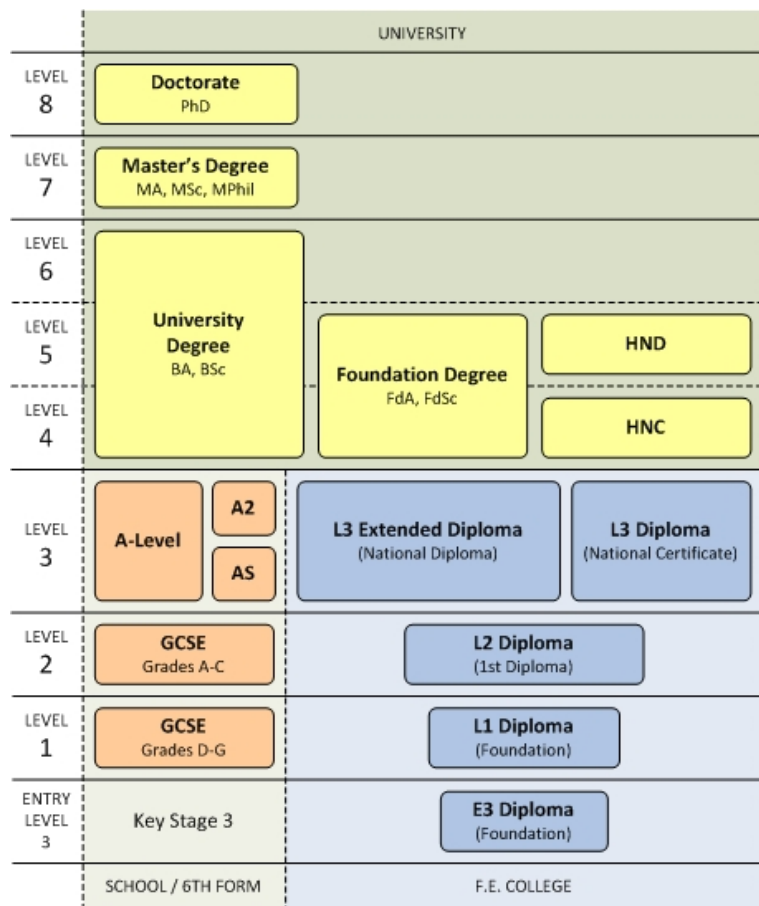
UNIVERSITY

LEVEL 8
Doctorate
PhD

LEVEL 7
Master's Degree
MA, MSc, MPhil

LEVEL 6
LEVEL 5
LEVEL 4
University Degree
BA, BSc

Foundation Degree
FdA, FdSc

HND

HNC

LEVEL 3
A-Level
A2
AS

L3 Extended Diploma
(National Diploma)

L3 Diploma
(National Certificate)

LEVEL 2
GCSE
Grades A-C

L2 Diploma
(1st Diploma)

LEVEL 1
GCSE
Grades D-G

L1 Diploma
(Foundation)

ENTRY LEVEL 3
Key Stage 3

E3 Diploma
(Foundation)

SCHOOL / 6TH FORM

F.E. COLLEGE